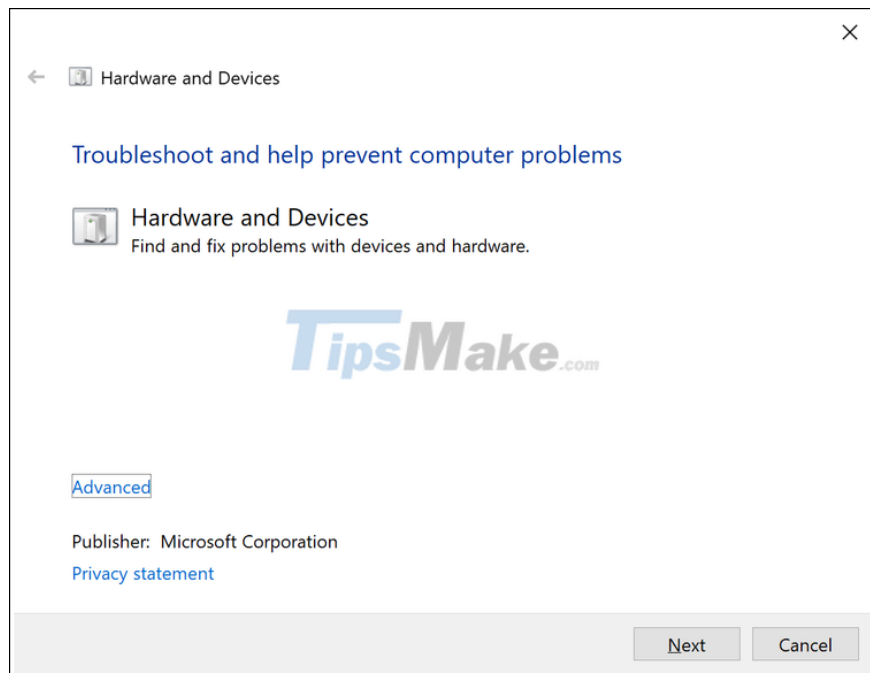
Hardware and Devices

Troubleshoot and help prevent computer problems

Hardware and Devices
Find and fix problems with devices and hardware.

TipsMake.com

Advanced

Publisher: Microsoft Corporation
Privacy statement

Next Cancel